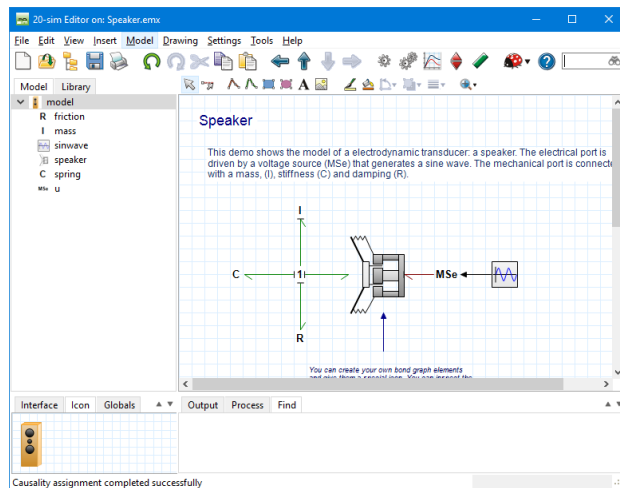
20-sim Editor on: Speaker.emx

File Edit View Insert Model Drawing Settings Tools Help

Model Library

model
R friction
I mass
sinwave
speaker
C spring
MSe u

Speaker

This demo shows the model of a electrodynamic transducer: a speaker. The electrical port is driven by a voltage source (MSe) that generates a sine wave. The mechanical port is connecte with a mass, (I), stiffness (C) and damping (R).

I
C
1
R
MSe

You can create your own bond graph elements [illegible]

Interface Icon Globals

Output Process Find

Causality assignment completed successfully